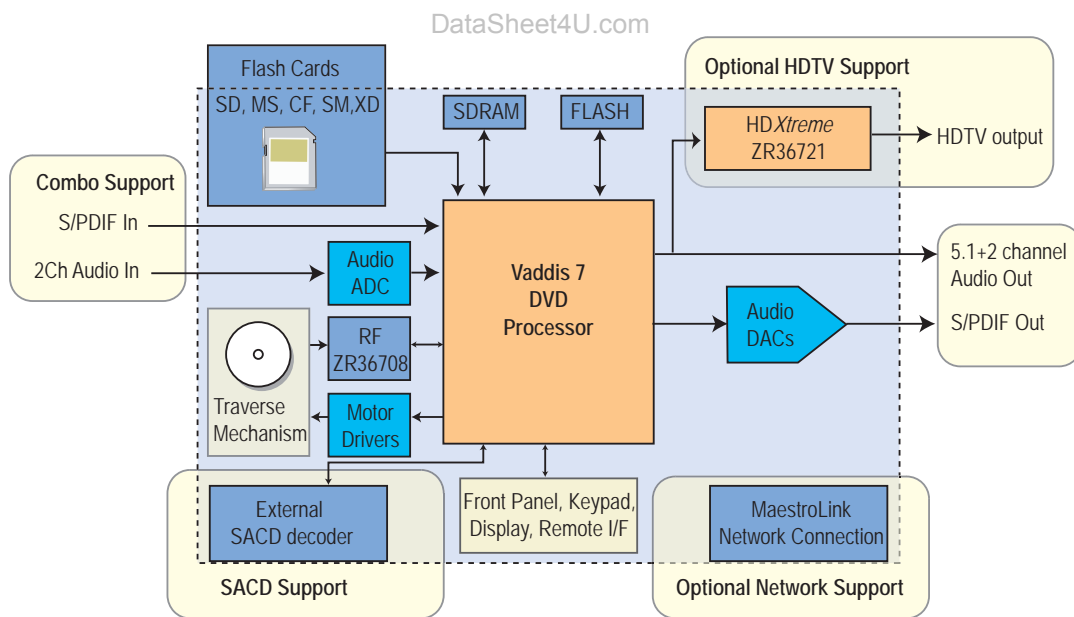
DataSheet4U.com

Flash Cards
SD, MS, CF, SM,XD

SDRAM

FLASH

Optional HDTV Support

HD*Xtreme*
ZR36721

HDTV output

Combo Support

S/PDIF In

2Ch Audio In

Audio
ADC

Vaddis 7
DVD
Processor

5.1+2 channel
Audio Out

S/PDIF Out

Audio
DACs

RF
ZR36708

Traverse
Mechanism

Motor
Drivers

External
SACD decoder

SACD Support

Front Panel, Keypad,
Display, Remote I/F

MaestroLink
Network Connection

Optional Network Support